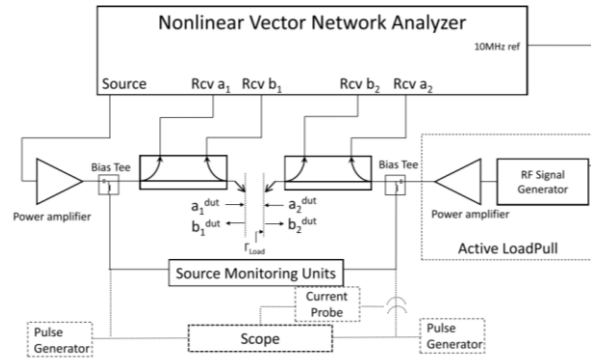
Nonlinear Vector Network Analyzer

10MHz ref

Source

Rcv $a_1$

Rcv $b_1$

Rcv $b_2$

Rcv $a_2$

Bias Tee

Bias Tee

RF Signal Generator

Power amplifier

Power amplifier

$a_1^{dut}$

$b_1^{dut}$

$a_2^{dut}$

$b_2^{dut}$

$\Gamma_{Load}$

Active LoadPull

Source Monitoring Units

Current Probe

Pulse Generator

Scope

Pulse Generator